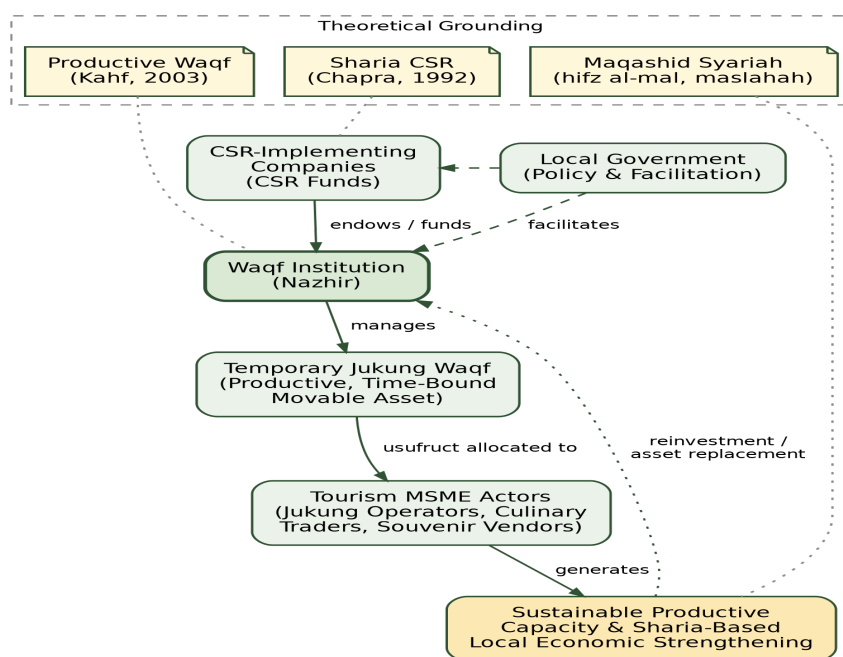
Theoretical Grounding

Productive Waqf
(Kahf, 2003)

Sharia CSR
(Chapra, 1992)

Maqashid Syariah
(hifz al-mal, maslahah)

CSR-Implementing Companies
(CSR Funds)

Local Government
(Policy & Facilitation)

endows / funds

facilitates

Waqf Institution
(Nazhir)

manages

Temporary Jukung Waqf
(Productive, Time-Bound Movable Asset)

usufruct allocated to

reinvestment /
asset replacement

Tourism MSME Actors
(Jukung Operators, Culinary Traders, Souvenir Vendors)

generates

Sustainable Productive Capacity & Sharia-Based Local Economic Strengthening